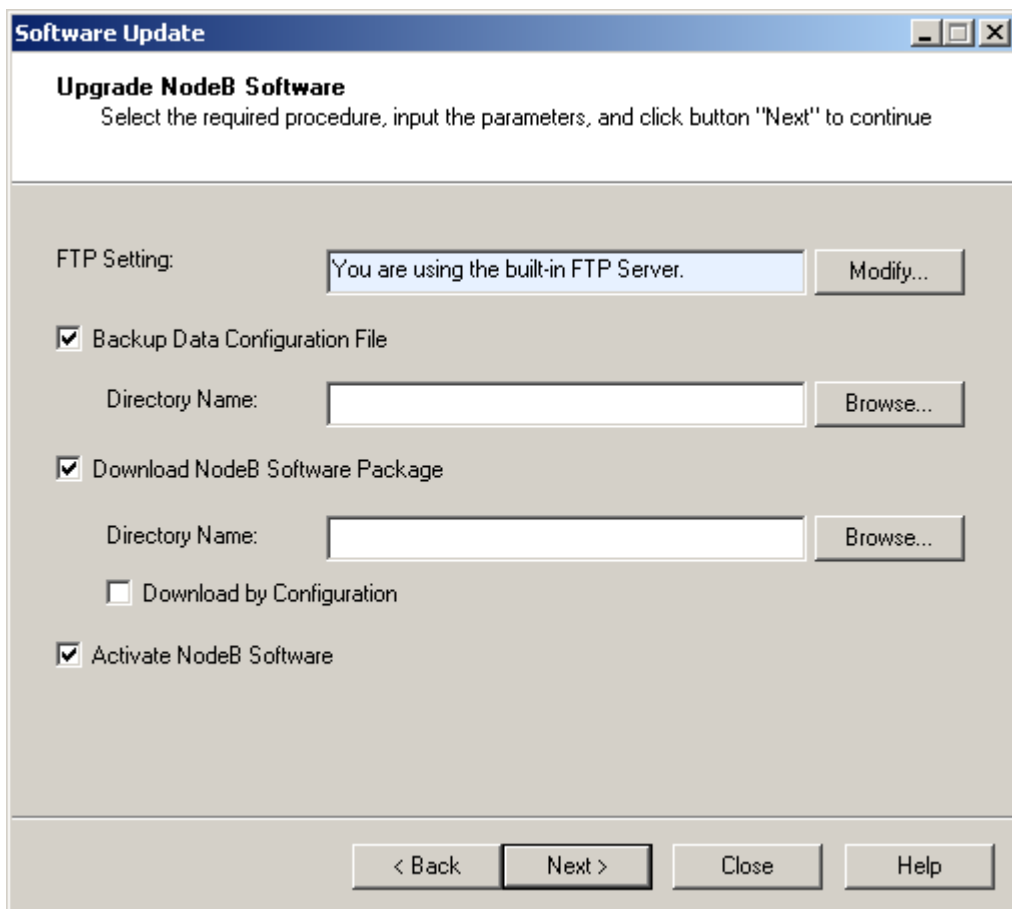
Software Update

Upgrade NodeB Software

Select the required procedure, input the parameters, and click button "Next" to continue

FTP Setting: You are using the built-in FTP Server. Modify...

☑ Backup Data Configuration File

Directory Name: Browse...

☑ Download NodeB Software Package

Directory Name: Browse...

☐ Download by Configuration

☑ Activate NodeB Software

< Back Next > Close Help